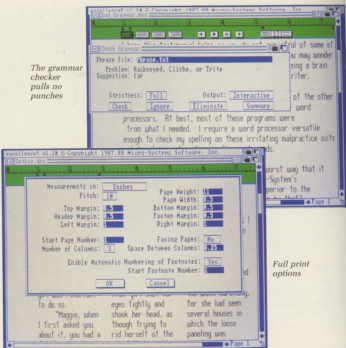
The grammar checker pulls no punches

Full print options

Excellence! v1.0 Copyright 1987,88 Micro-Systems Software, Inc.

Check Grammar

Phrase File: phrase.txt

Problem: Hackneyed, Cliche, or Trite

Suggestion: Fair

Strictness: Full

Output: Interactive

Check

Ignore

Eliminate

Summary

ful of some of

ou may wonder

ing a brain

riter.

of the other

word

processors. At best, most of these programs were

from what I needed. I require a word processor versatile

enough to check my spelling on these irritating malpractice suits

Excellence! v1.0 Copyright 1987,88 Micro-Systems Software, Inc.

Measurements in: Inches

Pitch: 10

Top Margin:

Header Margin:

Left Margin:

Page Height:

Page Width:

Bottom Margin:

Footer Margin:

Right Margin:

Start Page Number:

Number of Columns:

Facing Pages: No

Space Between Columns:

Enable Automatic Numbering of Footnotes: Yes

Start Footnote Number:

OK

Cancel

orst way that it

-System's

perior to the

to do so.

"Maggie, when I first asked you about it, you had a

eyes tightly and shook her head, as though trying to rid herself of the

for she had seen several houses in which the loose paneling was